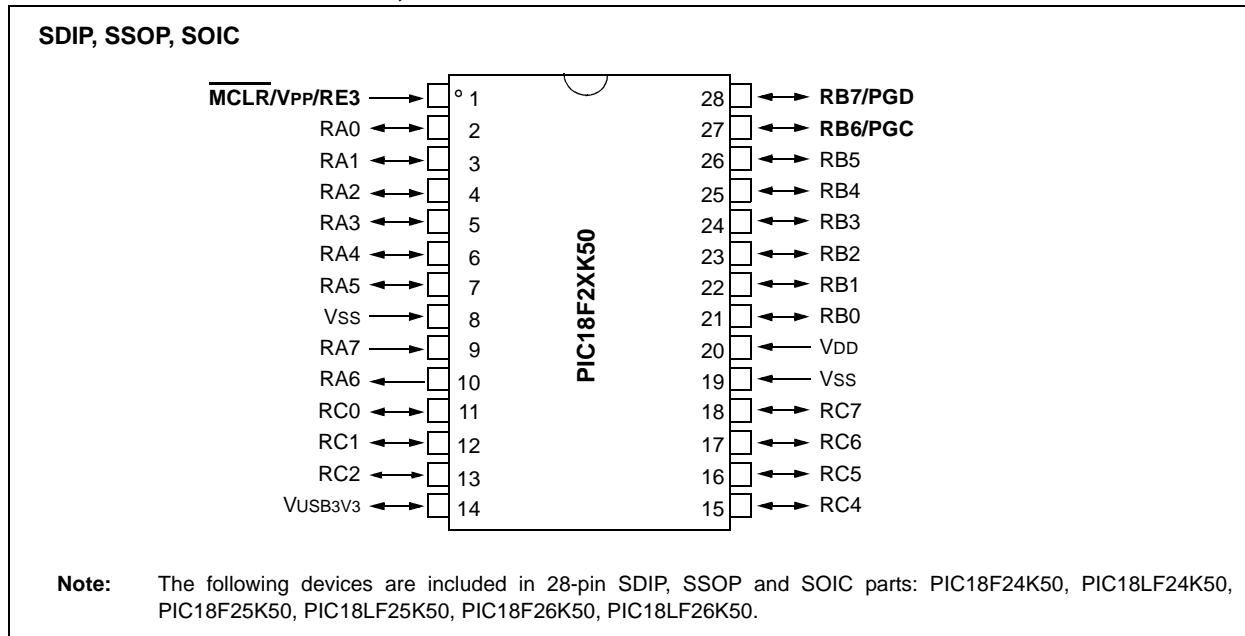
SDIP, SSOP, SOIC

$\overline{MCLR}$/VPP/RE3 1
RA0 2
RA1 3
RA2 4
RA3 5
RA4 6
RA5 7
VSS 8
RA7 9
RA6 10
RC0 11
RC1 12
RC2 13
VUSB3V3 14

PIC18F2XK50

28 RB7/PGD
27 RB6/PGC
26 RB5
25 RB4
24 RB3
23 RB2
22 RB1
21 RB0
20 VDD
19 VSS
18 RC7
17 RC6
16 RC5
15 RC4

Note: The following devices are included in 28-pin SDIP, SSOP and SOIC parts: PIC18F24K50, PIC18LF24K50, PIC18F25K50, PIC18LF25K50, PIC18F26K50, PIC18LF26K50.